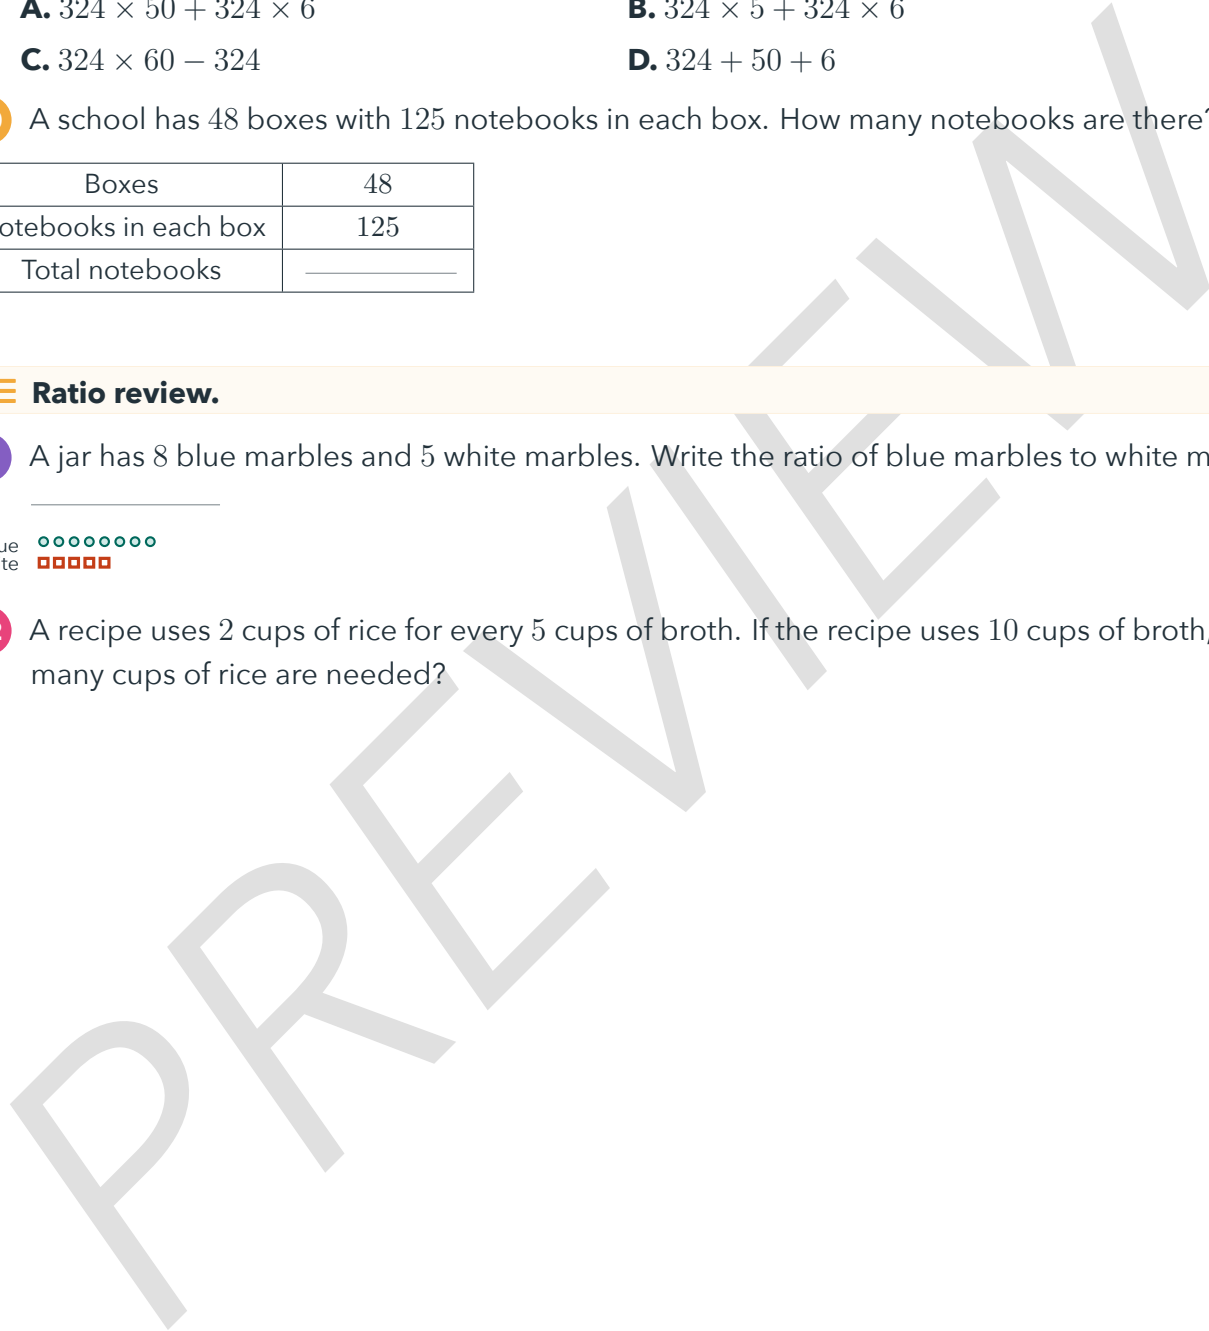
**A.** $324 \times 50 + 324 \times 6$

**B.** $324 \times 5 + 324 \times 6$

**C.** $324 \times 60 - 324$

**D.** $324 + 50 + 6$

A school has 48 boxes with 125 notebooks in each box. How many notebooks are there

| Boxes | 48 |
|---|---|
| otebooks in each box | 125 |
| Total notebooks | ______ |

**Ratio review.**

A jar has 8 blue marbles and 5 white marbles. Write the ratio of blue marbles to white m

______

ue
te

A recipe uses 2 cups of rice for every 5 cups of broth. If the recipe uses 10 cups of broth, many cups of rice are needed?

PREVIEW